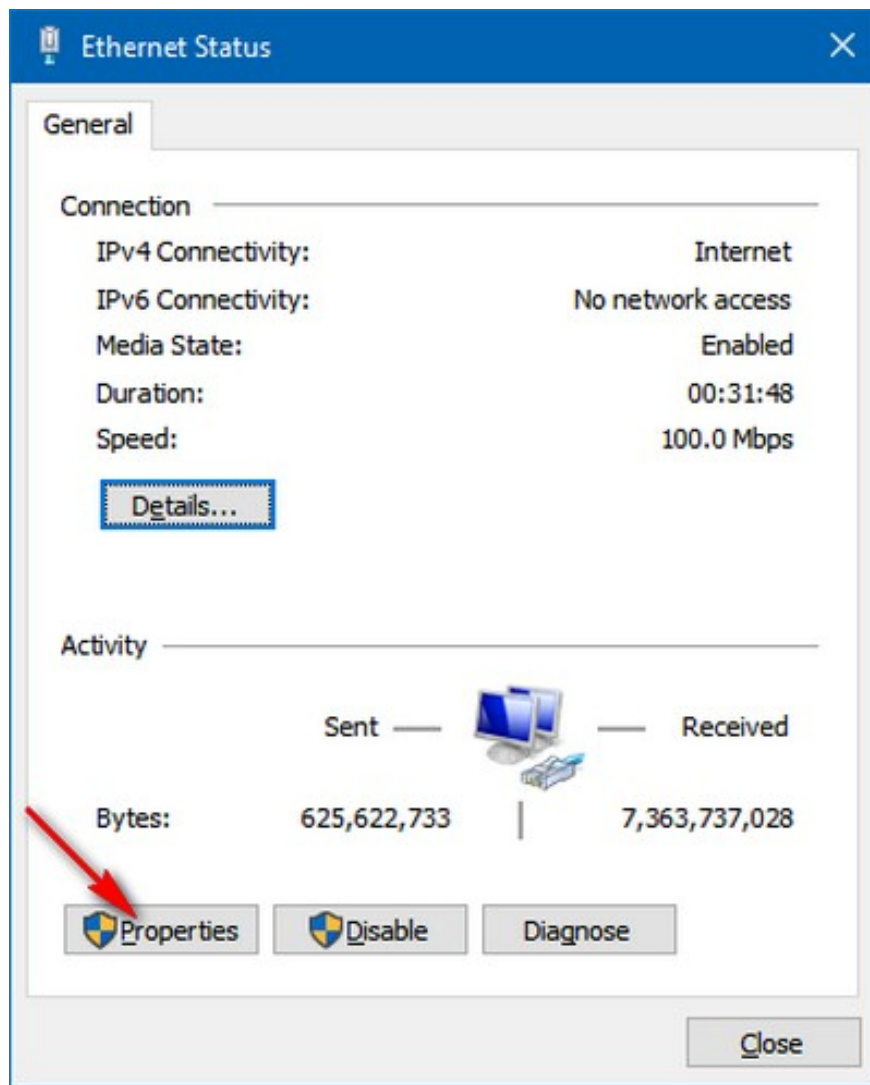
Ethernet Status

General

Connection

| | |
|---|---|
| IPv4 Connectivity: | Internet |
| IPv6 Connectivity: | No network access |
| Media State: | Enabled |
| Duration: | 00:31:48 |
| Speed: | 100.0 Mbps |

Details...

Activity

Sent — — Received

Bytes: 625,622,733 | 7,363,737,028

Properties Disable Diagnose

Close